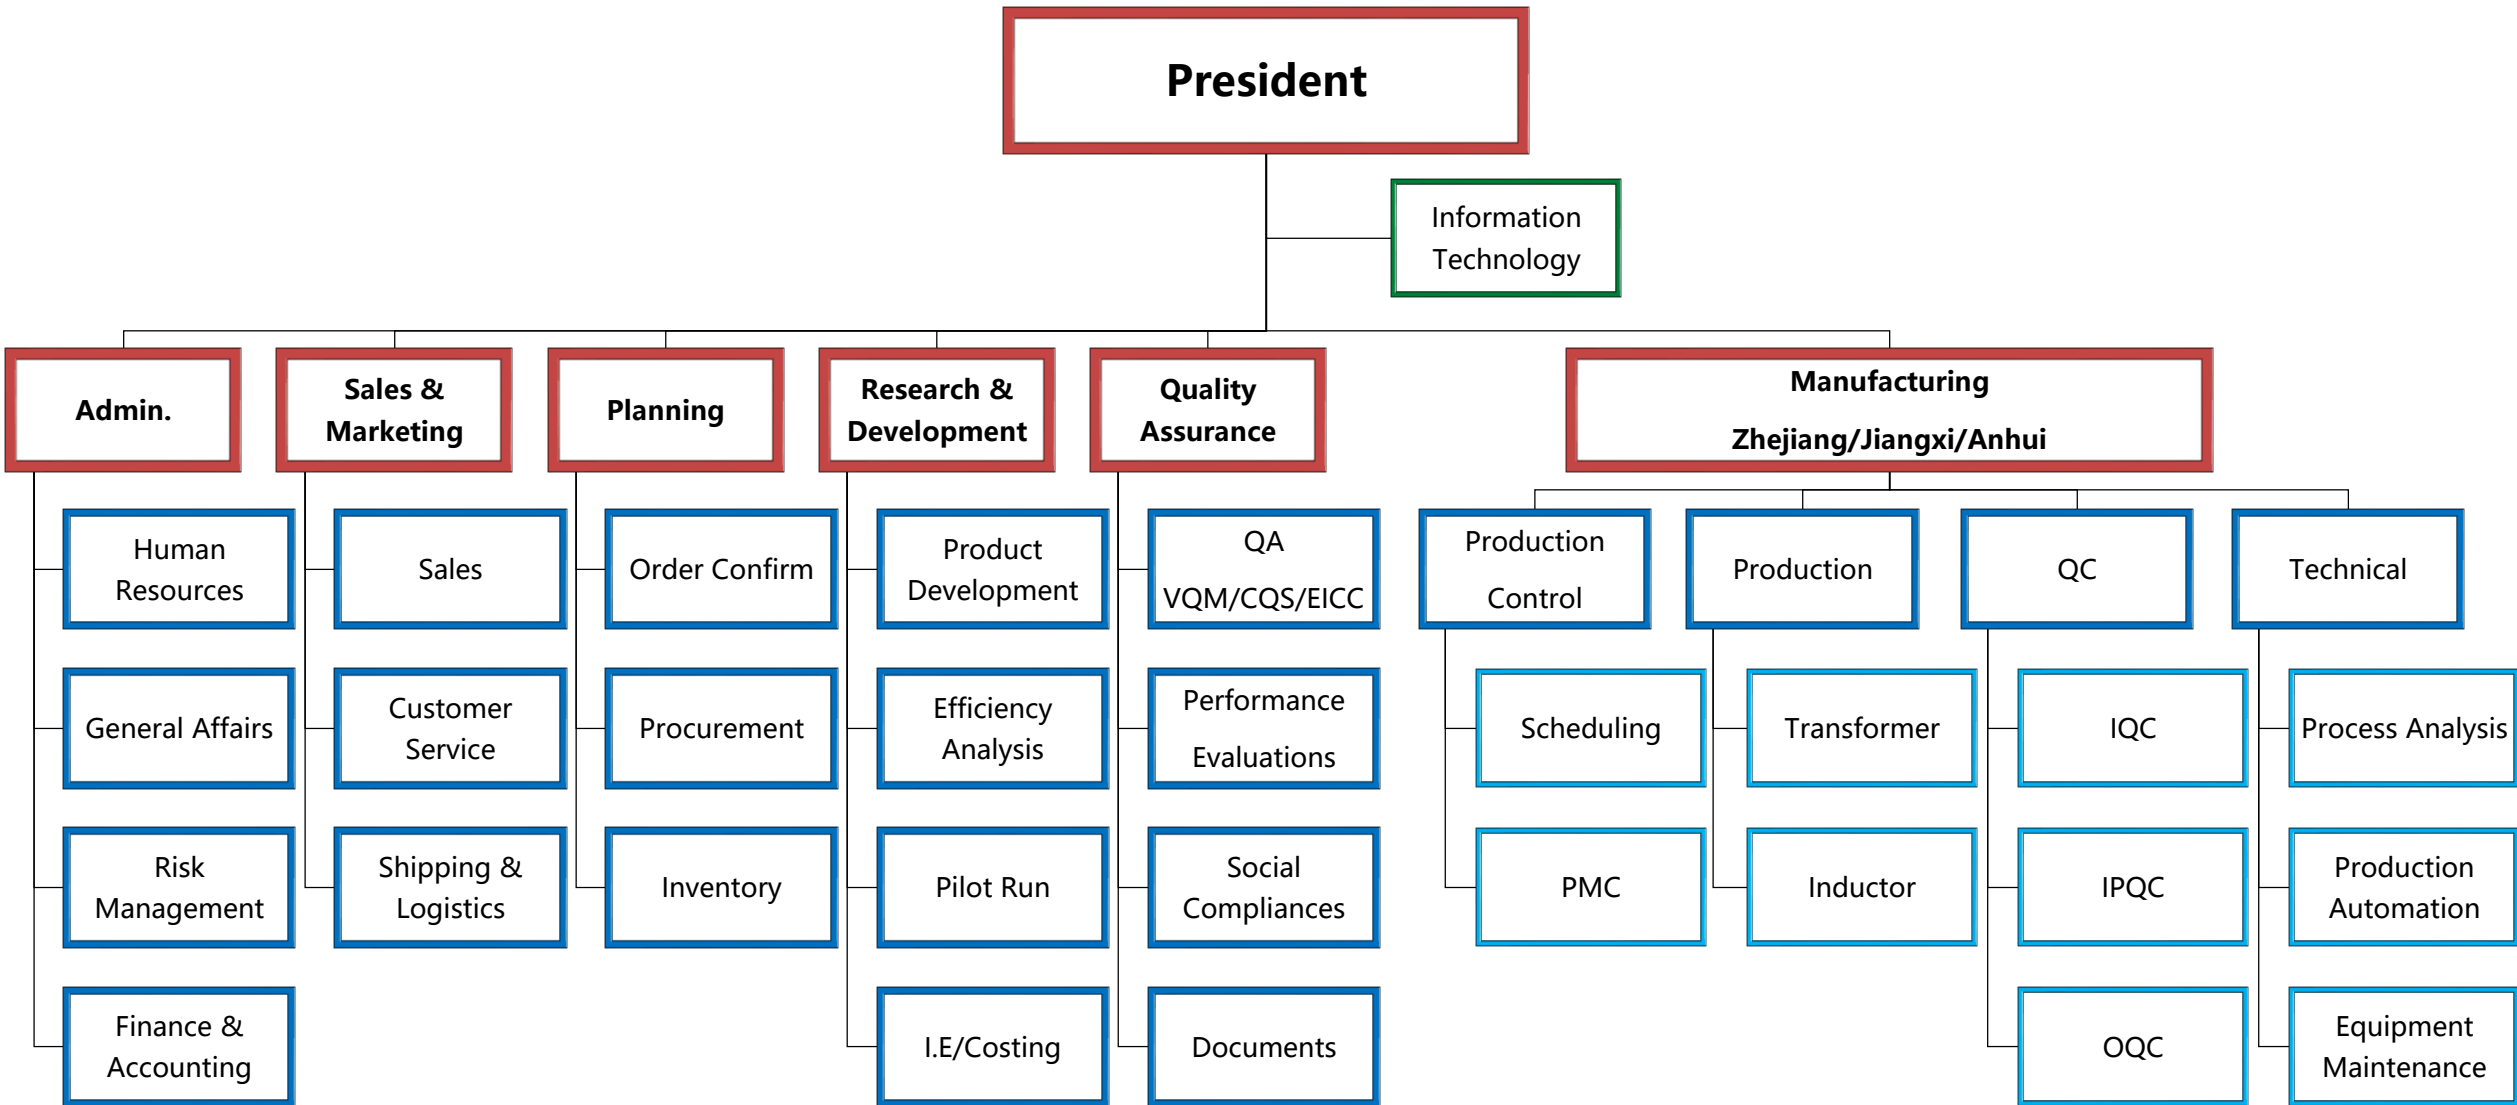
President

Information Technology

Admin.

Human Resources

General Affairs

Risk Management

Finance & Accounting

Sales & Marketing

Sales

Customer Service

Shipping & Logistics

Planning

Order Confirm

Procurement

Inventory

Research & Development

Product Development

Efficiency Analysis

Pilot Run

I.E/Costing

Quality Assurance

QA VQM/CQS/EICC

Performance Evaluations

Social Compliances

Documents

Manufacturing Zhejiang/Jiangxi/Anhui

Production Control

Scheduling

PMC

Production

Transformer

Inductor

QC

IQC

IPQC

OQC

Technical

Process Analysis

Production Automation

Equipment Maintenance